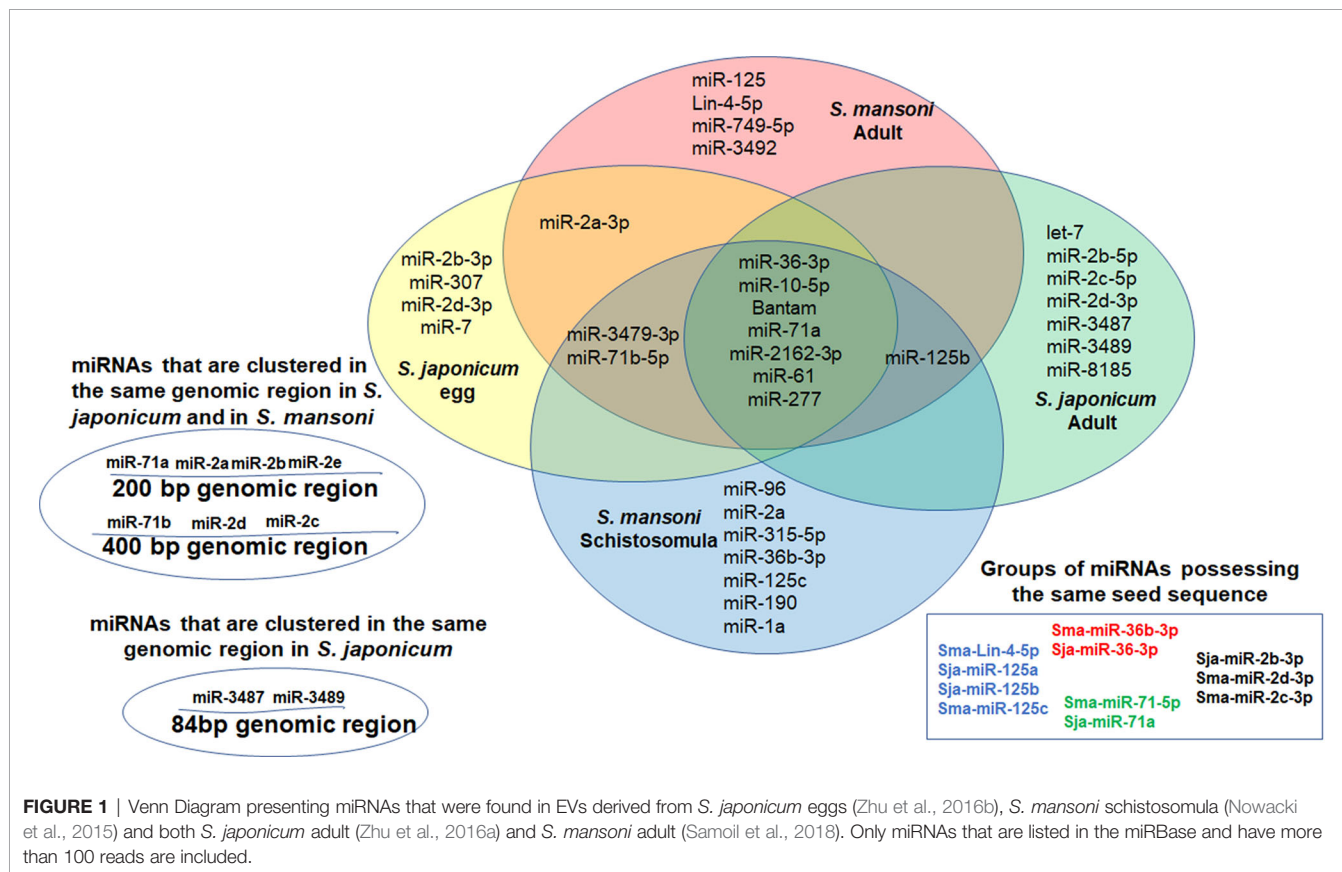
miR-125
Lin-4-5p
miR-749-5p
miR-3492

S. mansoni Adult

miR-2a-3p

miR-2b-3p
miR-307
miR-2d-3p
miR-7

S. japonicum egg

miR-3479-3p
miR-71b-5p

miR-36-3p
miR-10-5p
Bantam
miR-71a
miR-2162-3p
miR-61
miR-277

miR-125b

let-7
miR-2b-5p
miR-2c-5p
miR-2d-3p
miR-3487
miR-3489
miR-8185

S. japonicum Adult

S. mansoni Schistosomula

miR-96
miR-2a
miR-315-5p
miR-36b-3p
miR-125c
miR-190
miR-1a

miRNAs that are clustered in the same genomic region in S. japonicum and in S. mansoni

miR-71a miR-2a miR-2b miR-2e
200 bp genomic region
miR-71b miR-2d miR-2c
400 bp genomic region

miRNAs that are clustered in the same genomic region in S. japonicum

miR-3487 miR-3489
84bp genomic region

Groups of miRNAs possessing the same seed sequence

Sma-Lin-4-5p
Sja-miR-125a
Sja-miR-125b
Sma-miR-125c

Sma-miR-36b-3p
Sja-miR-36-3p

Sma-miR-71-5p
Sja-miR-71a

Sja-miR-2b-3p
Sma-miR-2d-3p
Sma-miR-2c-3p

FIGURE 1 | Venn Diagram presenting miRNAs that were found in EVs derived from S. japonicum eggs (Zhu et al., 2016b), S. mansoni schistosomula (Nowacki et al., 2015) and both S. japonicum adult (Zhu et al., 2016a) and S. mansoni adult (Samoil et al., 2018). Only miRNAs that are listed in the miRBase and have more than 100 reads are included.